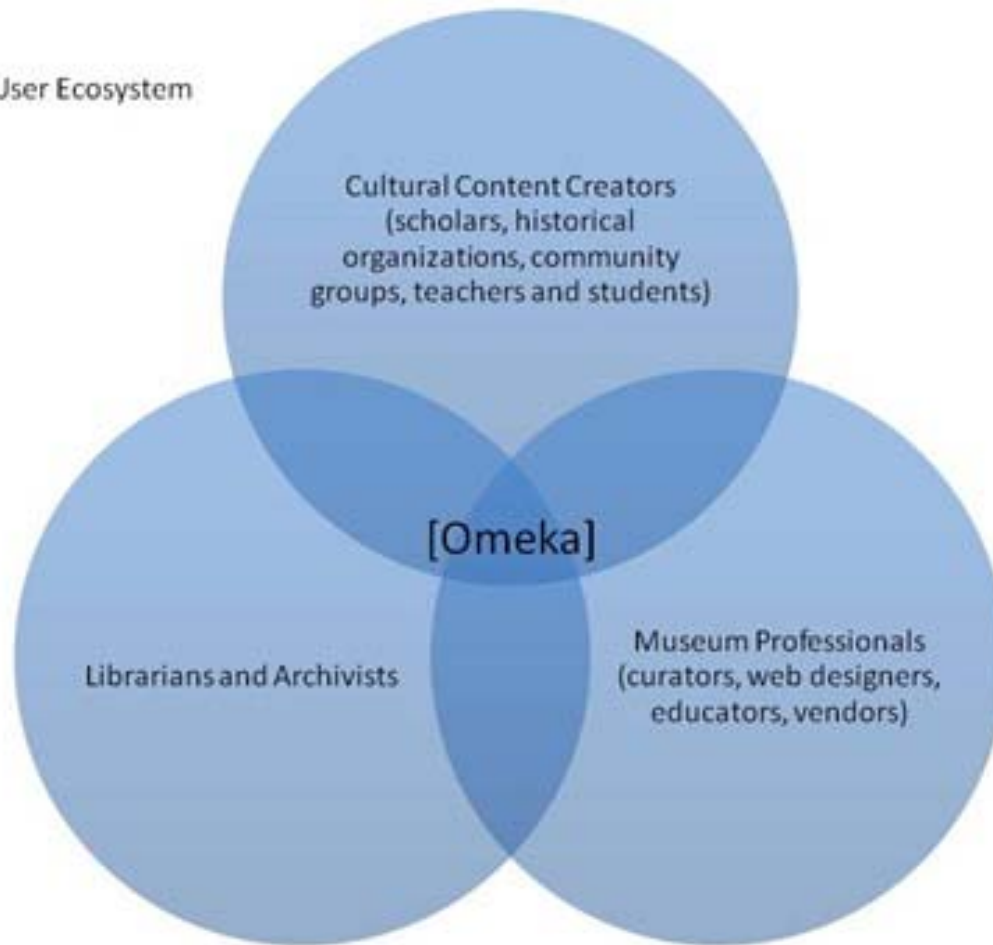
User Ecosystem

Cultural Content Creators (scholars, historical organizations, community groups, teachers and students)

[Omeka]

Librarians and Archivists

Museum Professionals (curators, web designers, educators, vendors)